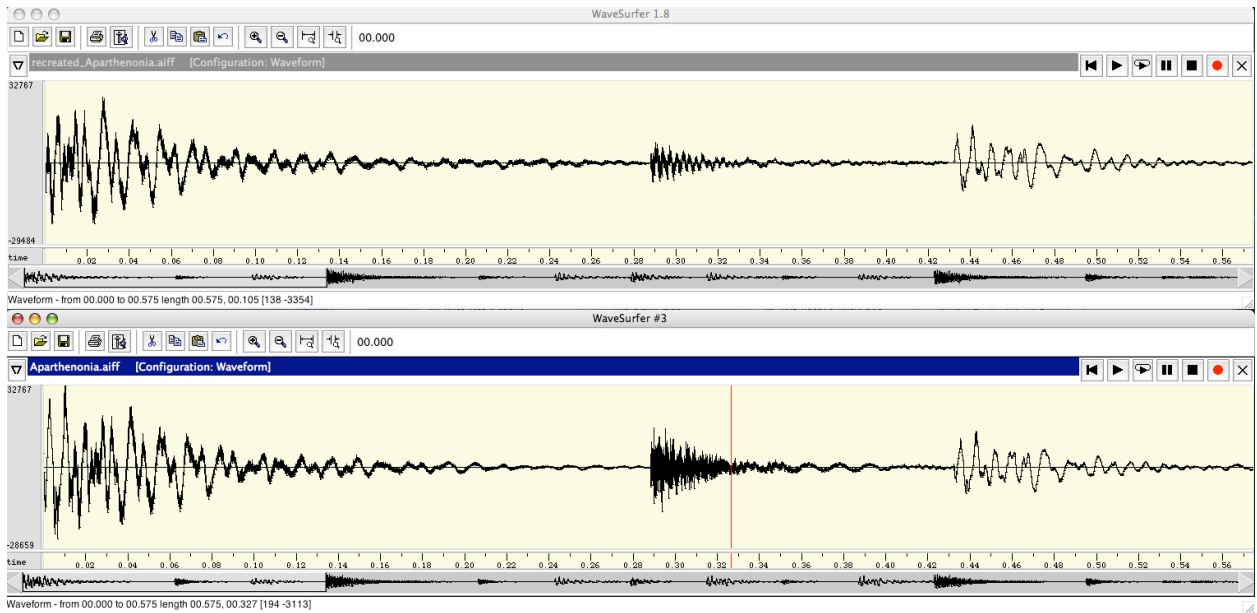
WaveSurfer 1.8

00.000

recreated_Aparthenonia.aiff [Configuration: Waveform]

32767

-29484

time 0.02 0.04 0.06 0.08 0.10 0.12 0.14 0.16 0.18 0.20 0.22 0.24 0.26 0.28 0.30 0.32 0.34 0.36 0.38 0.40 0.42 0.44 0.46 0.48 0.50 0.52 0.54 0.56

Waveform - from 00.000 to 00.575 length 00.575, 00.105 [138 -3354]

WaveSurfer #3

00.000

Aparthenonia.aiff [Configuration: Waveform]

32767

-28659

time 0.02 0.04 0.06 0.08 0.10 0.12 0.14 0.16 0.18 0.20 0.22 0.24 0.26 0.28 0.30 0.32 0.34 0.36 0.38 0.40 0.42 0.44 0.46 0.48 0.50 0.52 0.54 0.56

Waveform - from 00.000 to 00.575 length 00.575, 00.327 [194 -3113]